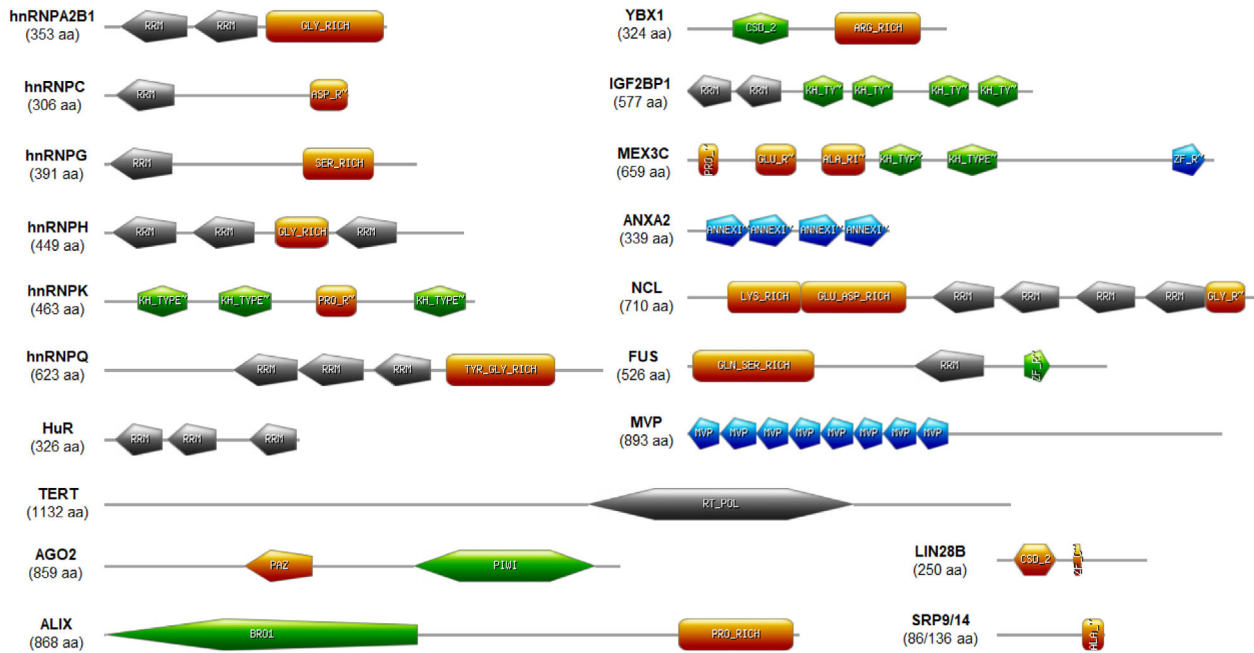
hnRNPA2B1
(353 aa)
RRM RRM GLY_RICH

hnRNPC
(306 aa)
RRM ASP_R"

hnRNPG
(391 aa)
RRM SER_RICH

hnRNPH
(449 aa)
RRM RRM GLY_RICH RRM

hnRNPK
(463 aa)
KH_TYPE" KH_TYPE" PRO_R" KH_TYPE"

hnRNPQ
(623 aa)
RRM RRM RRM TYR_GLY_RICH

HuR
(326 aa)
RRM RRM RRM

TERT
(1132 aa)
RT_POL

AGO2
(859 aa)
PAZ PIWI

ALIX
(868 aa)
BRO1 PRO_RICH

YBX1
(324 aa)
CSD_2 ARG_RICH

IGF2BP1
(577 aa)
RRM RRM KH_TY" KH_TY" KH_TY" KH_TY"

MEX3C
(659 aa)
PRO_" GLU_R" ALA_RI" KH_TYP" KH_TYPE" ZF_R"

ANXA2
(339 aa)
ANNEXI" ANNEXI" ANNEXI" ANNEXI"

NCL
(710 aa)
LYS_RICH GLU_ASP_RICH RRM RRM RRM RRM GLY_R"

FUS
(526 aa)
GLN_SER_RICH RRM ZF_R"

MVP
(893 aa)
MVP MVP MVP MVP MVP MVP MVP MVP

LIN28B
(250 aa)
CSD_2 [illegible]

SRP9/14
(86/136 aa)
ALA_"